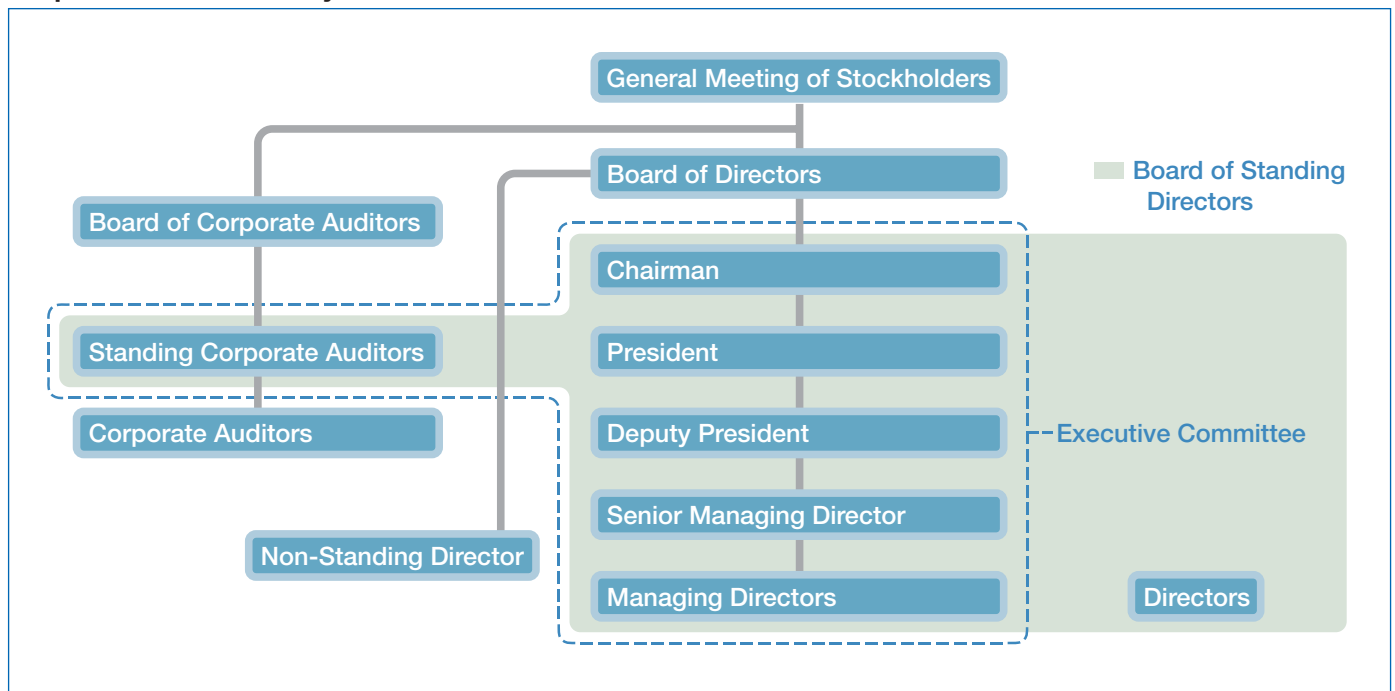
General Meeting of Stockholders

Board of Directors

Board of Standing Directors

Board of Corporate Auditors

Chairman

Standing Corporate Auditors

President

Corporate Auditors

Deputy President

Executive Committee

Senior Managing Director

Non-Standing Director

Managing Directors

Directors